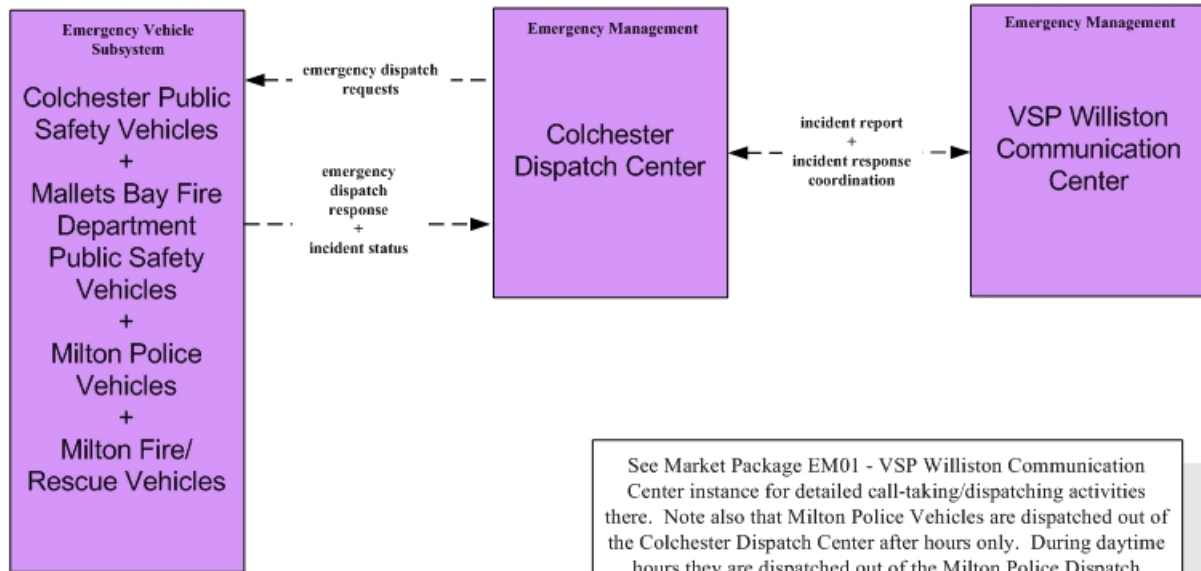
Emergency Vehicle Subsystem

Colchester Public Safety Vehicles
+
Mallets Bay Fire Department Public Safety Vehicles
+
Milton Police Vehicles
+
Milton Fire/ Rescue Vehicles

emergency dispatch requests

emergency dispatch response
+
incident status

Emergency Management

Colchester Dispatch Center

incident report
+
incident response coordination

Emergency Management

VSP Williston Communication Center

See Market Package EM01 - VSP Williston Communication Center instance for detailed call-taking/dispatching activities there. Note also that Milton Police Vehicles are dispatched out of the Colchester Dispatch Center after hours only. During daytime hours they are dispatched out of the Milton Police Dispatch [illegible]